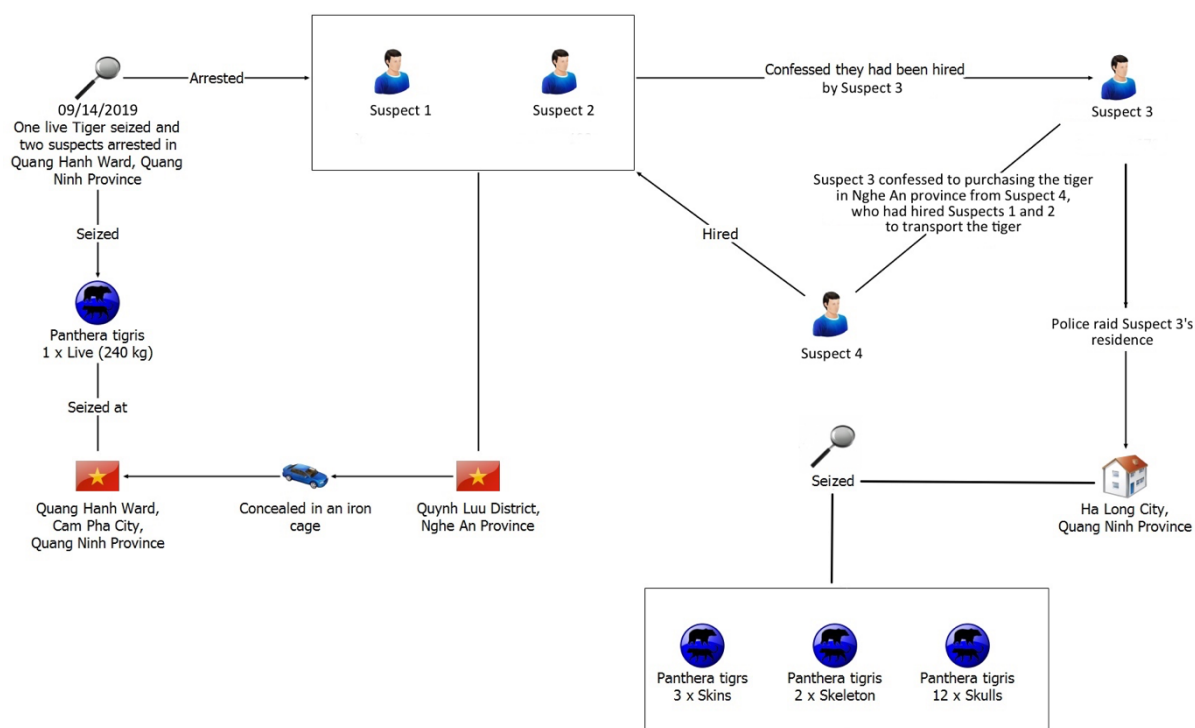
09/14/2019
One live Tiger seized and two suspects arrested in Quang Hanh Ward, Quang Ninh Province

Arrested

Suspect 1

Suspect 2

Confessed they had been hired by Suspect 3

Suspect 3

Seized

Panthera tigris
1 x Live (240 kg)

Seized at

Suspect 3 confessed to purchasing the tiger in Nghe An province from Suspect 4, who had hired Suspects 1 and 2 to transport the tiger

Hired

Suspect 4

Police raid Suspect 3's residence

Quang Hanh Ward, Cam Pha City, Quang Ninh Province

Concealed in an iron cage

Quynh Luu District, Nghe An Province

Seized

Ha Long City, Quang Ninh Province

Panthera tigrs
3 x Skins

Panthera tigris
2 x Skeleton

Panthera tigris
12 x Skulls